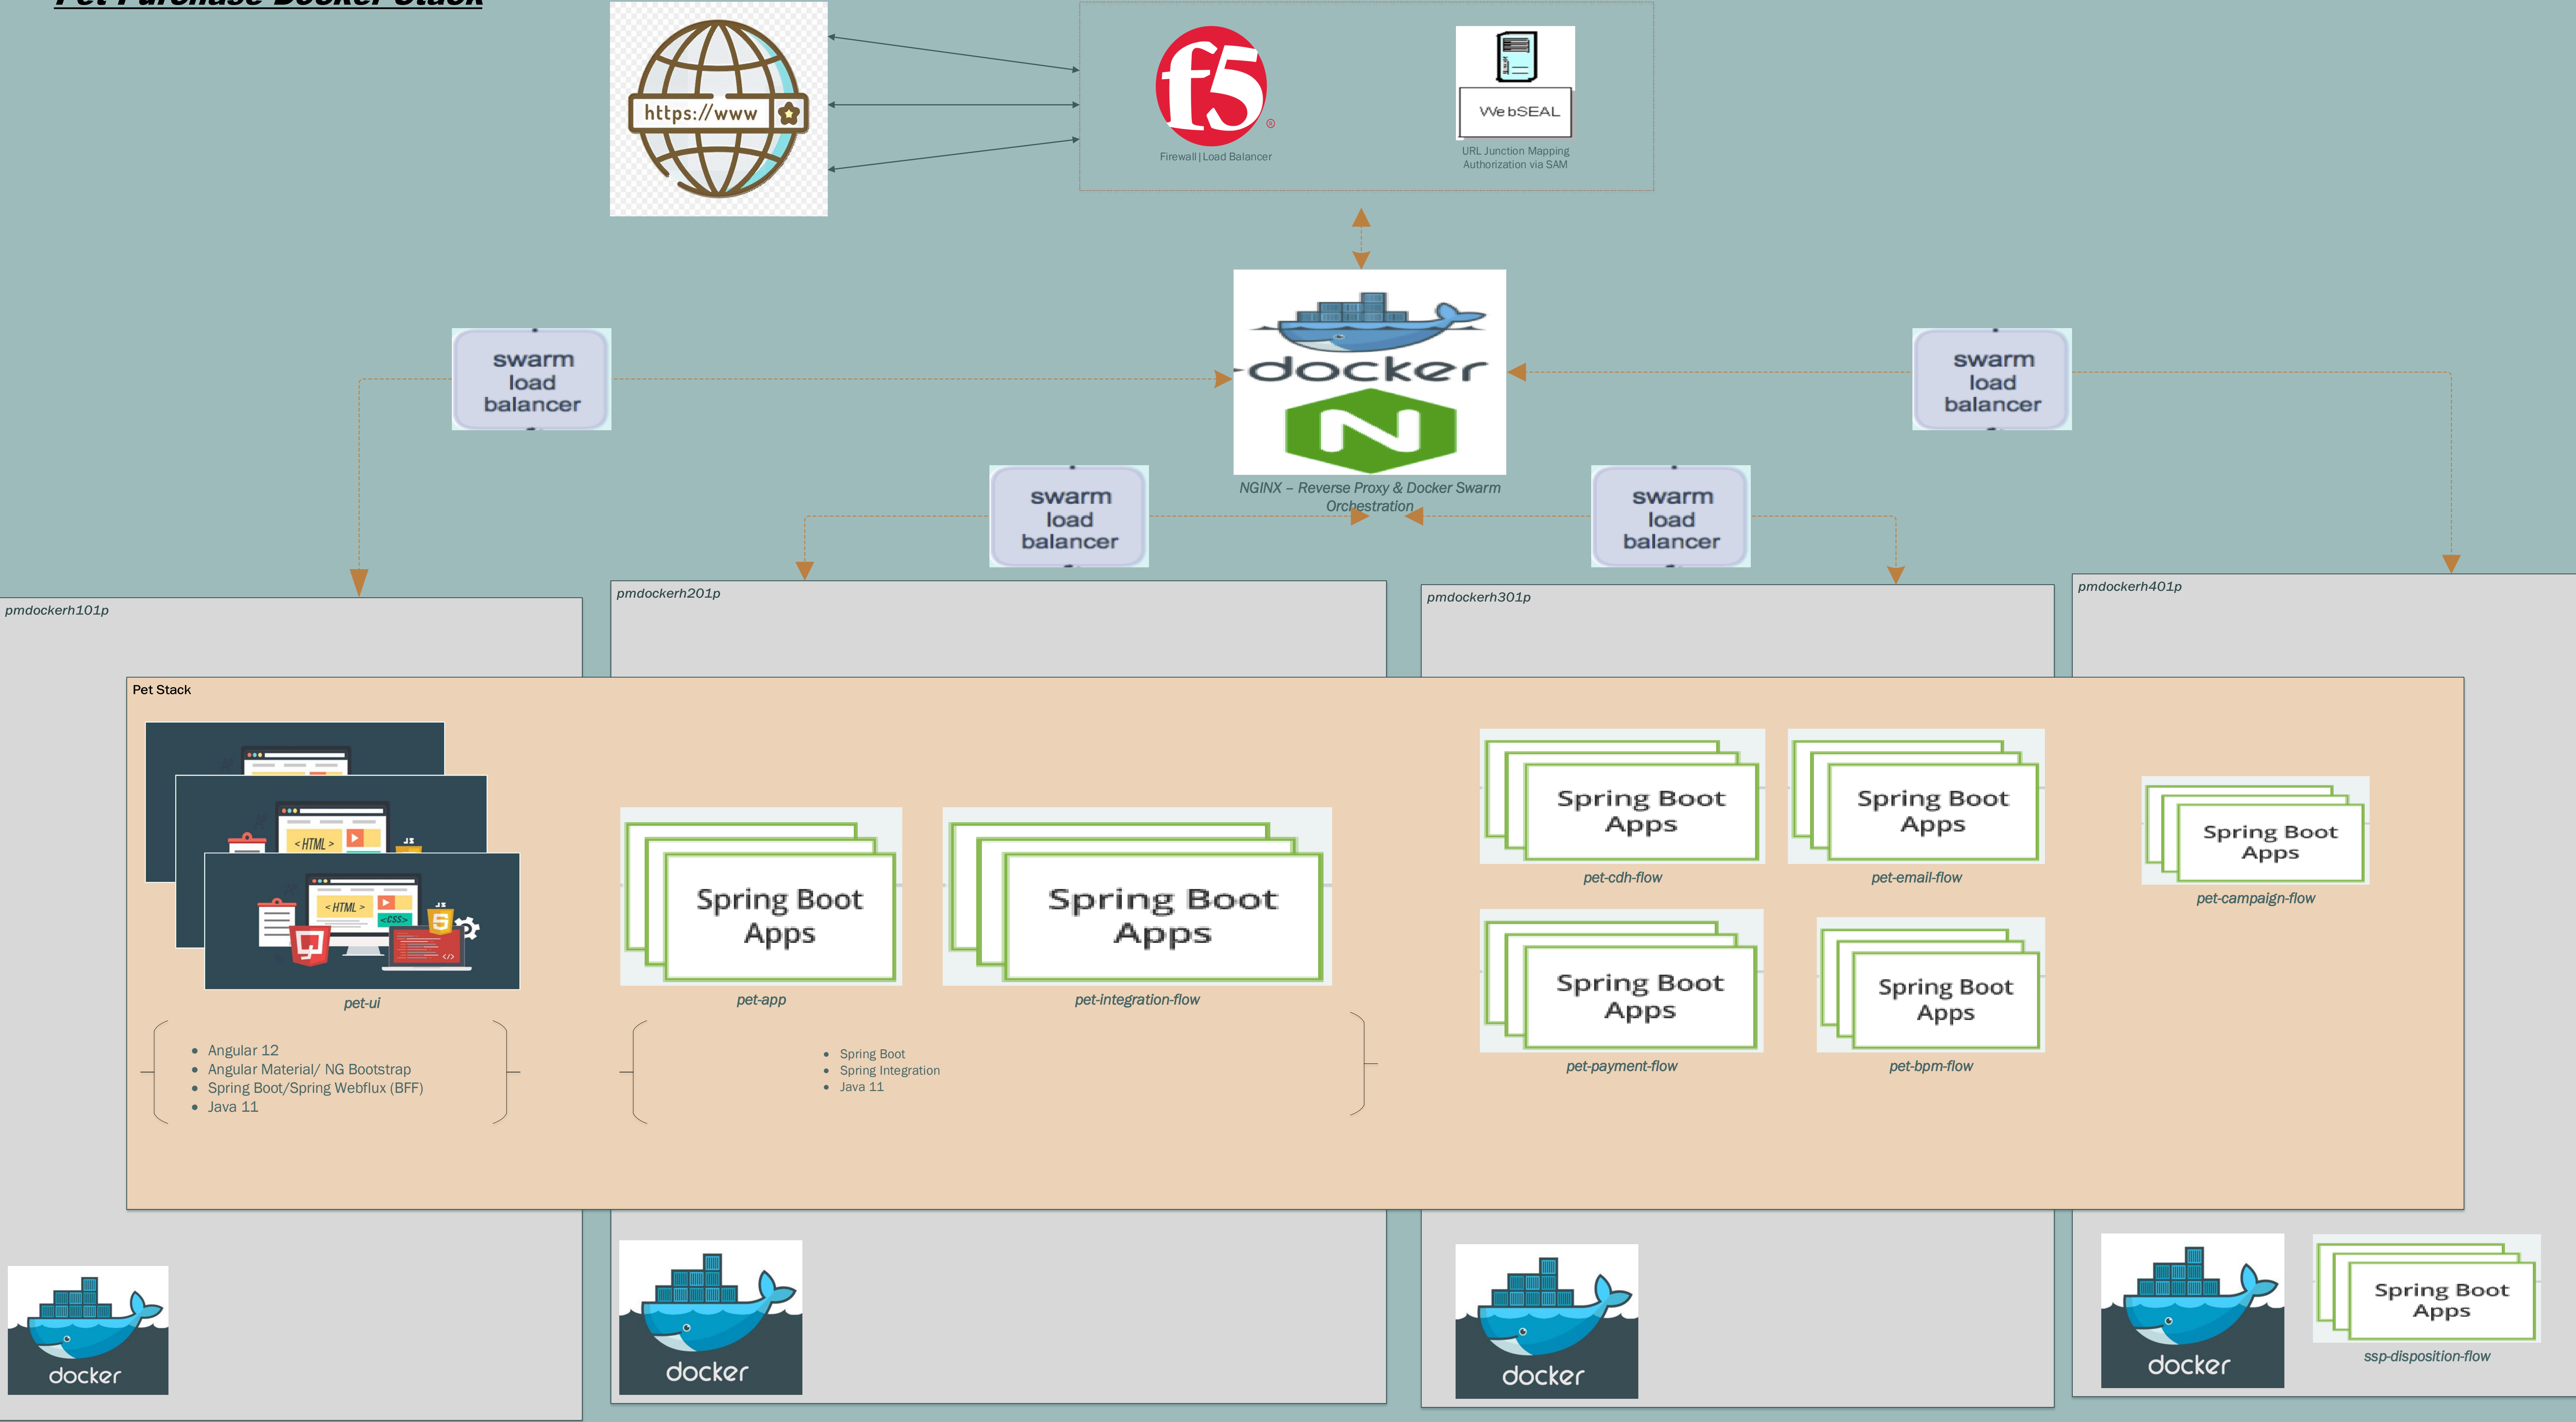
Pet Purchase Docker Stack

https://www

f5

Firewall | Load Balancer

WebSEAL

URL Junction Mapping Authorization via SAM

docker

NGINX – Reverse Proxy & Docker Swarm Orchestration

swarm load balancer

swarm load balancer

swarm load balancer

swarm load balancer

pmdockerh101p

pmdockerh201p

pmdockerh301p

pmdockerh401p

Pet Stack

< HTML >

< HTML >

<CSS>

pet-ui

- Angular 12
- Angular Material/ NG Bootstrap
- Spring Boot/Spring Webflux (BFF)
- Java 11

Spring Boot Apps

pet-app

Spring Boot Apps

pet-integration-flow

- Spring Boot
- Spring Integration
- Java 11

Spring Boot Apps

pet-cdh-flow

Spring Boot Apps

pet-email-flow

Spring Boot Apps

pet-campaign-flow

Spring Boot Apps

pet-payment-flow

Spring Boot Apps

pet-bpm-flow

docker

docker

docker

docker

Spring Boot Apps

ssp-disposition-flow